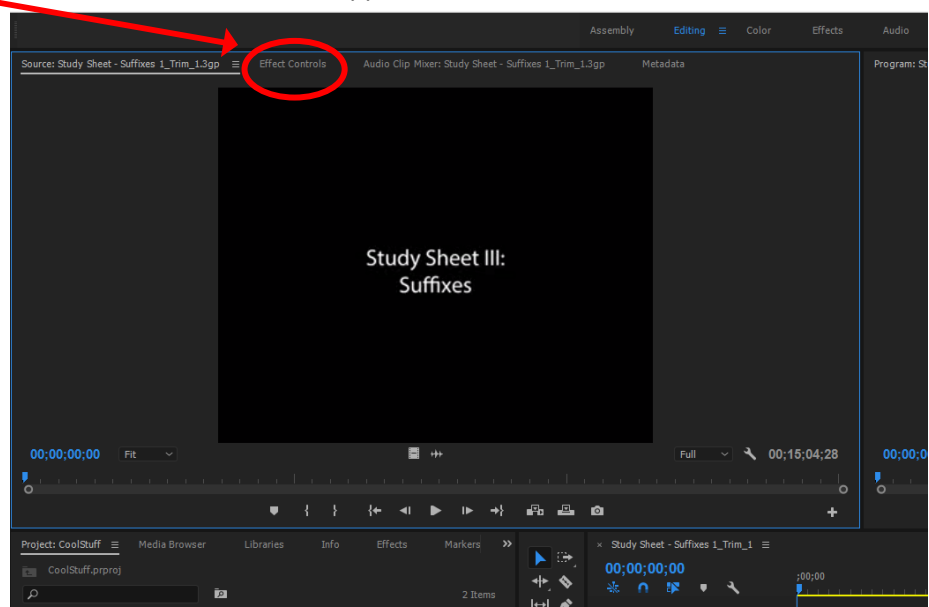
Assembly Editing Color Effects Audio

Source: Study Sheet - Suffixes 1_Trim_1.3gp Effect Controls Audio Clip Mixer: Study Sheet - Suffixes 1_Trim_1.3gp Metadata

Program: St

Study Sheet III:
Suffixes

00;00;00;00 Fit Full 00;15;04;28

00;00;

Project: CoolStuff Media Browser Libraries Info Effects Markers

CoolStuff.prproj

2 Items

Study Sheet - Suffixes 1_Trim_1

00;00;00;00

;00;00